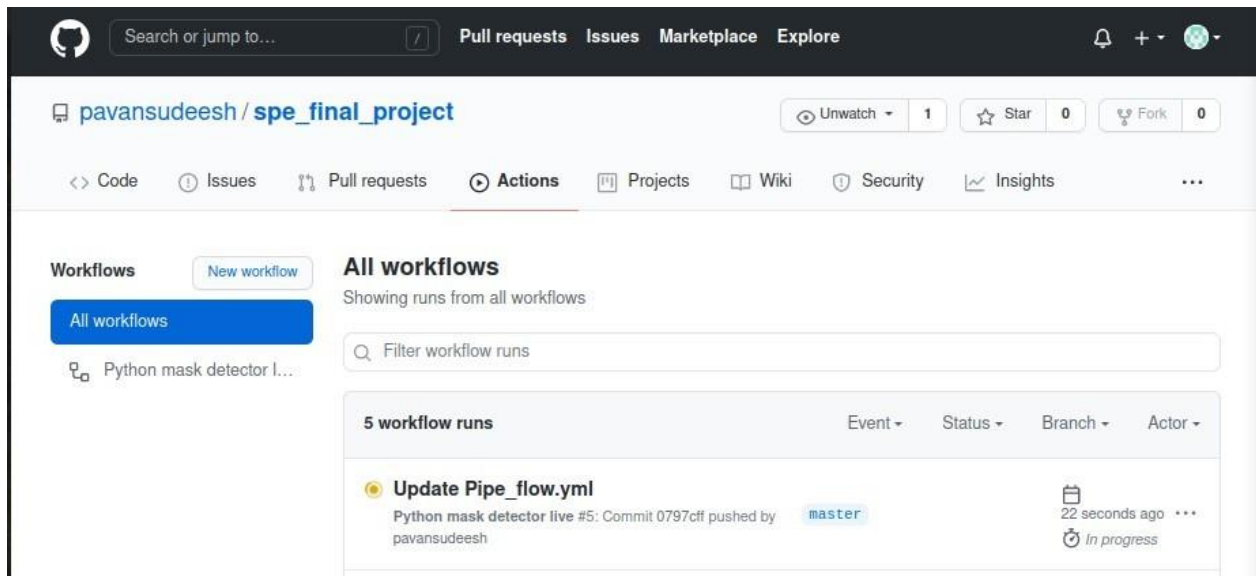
Search or jump to... / Pull requests Issues Marketplace Explore

pavansudeesh / spe_final_project

Unwatch 1 Star 0 Fork 0

Code Issues Pull requests Actions Projects Wiki Security Insights ...

Workflows New workflow

All workflows

Python mask detector l...

All workflows

Showing runs from all workflows

Filter workflow runs

5 workflow runs

Event Status Branch Actor

Update Pipe_flow.yml

Python mask detector live #5: Commit 0797cff pushed by pavansudeesh

master

22 seconds ago ...

In progress